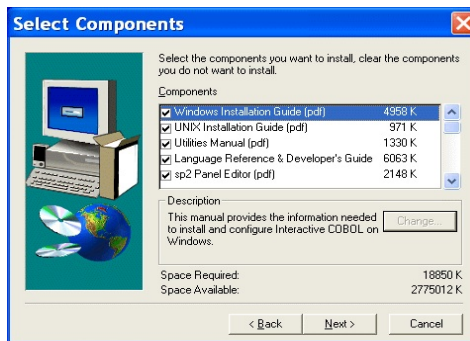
Select Components

Select the components you want to install, clear the components you do not want to install.

Components

| | | |
|---|---|---|
| ☑ | Windows Installation Guide (pdf) | 4958 K |
| ☑ | UNIX Installation Guide (pdf) | 971 K |
| ☑ | Utilities Manual (pdf) | 1330 K |
| ☑ | Language Reference & Developer's Guide | 6063 K |
| ☑ | sp2 Panel Editor (pdf) | 2148 K |

Description
This manual provides the information needed to install and configure Interactive COBOL on Windows.

Change...

Space Required: 18850 K
Space Available: 2775012 K

< Back
Next >
Cancel